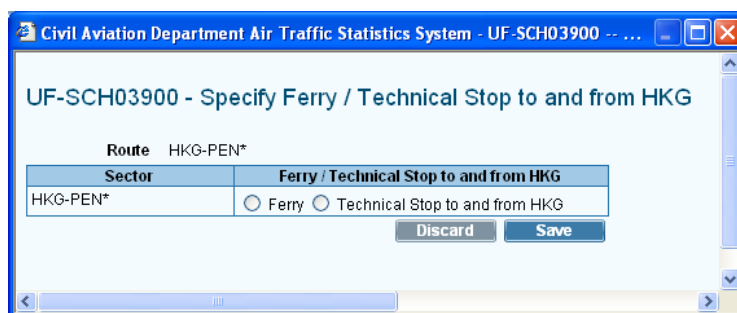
Civil Aviation Department Air Traffic Statistics System - UF-SCH03900 -- ...

UF-SCH03900 - Specify Ferry / Technical Stop to and from HKG

Route HKG-PEN*

| Sector | Ferry / Technical Stop to and from HKG |
|---|---|
| HKG-PEN* | Ferry Technical Stop to and from HKG |

Discard Save